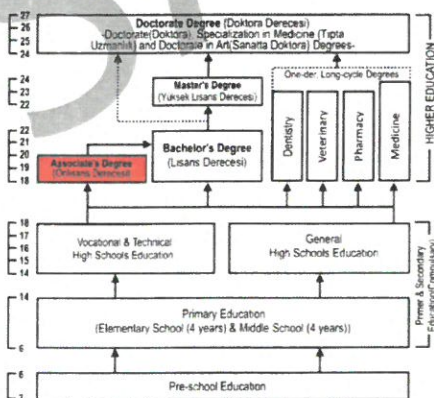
27
26
25
24

Doctorate Degree (Doktora Derecesi)
-Doctorate(Doktora), Specialization in Medicine (Tıpta Uzmanlık) and Doctorate in Art(Sanatta Doktora) Degrees-

24
23
22

Master's Degree
(Yüksek Lisans Derecesi)

One-tier Long-cycle Degrees

22
21
20
19
18

Associate's Degree
(Önlisans Derecesi)

Bachelor's Degree
(Lisans Derecesi)

Dentistry

Veterinary

Pharmacy

Medicine

HIGHER EDUCATION

18
17
16
15
14

Vocational & Technical High Schools Education

General High Schools Education

Primary & Secondary Education(Compulsory)

14

Primary Education
(Elementary School (4 years) & Middle School (4 years))

6

6

Pre-school Education